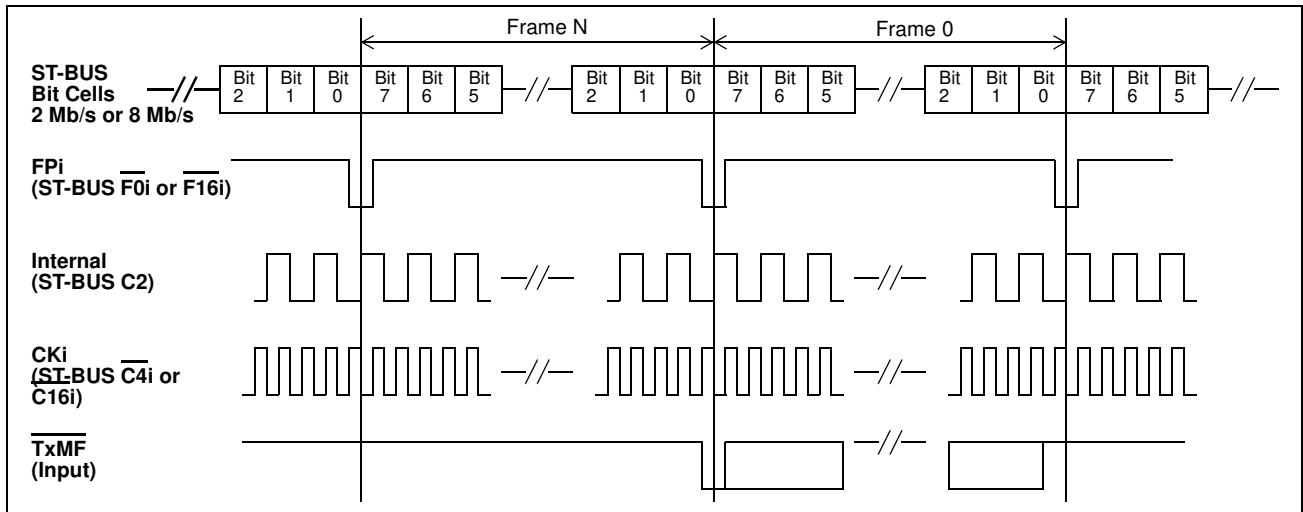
Frame N

Frame 0

ST-BUS Bit Cells 2 Mb/s or 8 Mb/s

Bit 2 | Bit 1 | Bit 0 | Bit 7 | Bit 6 | Bit 5

Bit 2 | Bit 1 | Bit 0 | Bit 7 | Bit 6 | Bit 5

Bit 2 | Bit 1 | Bit 0 | Bit 7 | Bit 6 | Bit 5

FPi (ST-BUS $\overline{F0i}$ or $\overline{F16i}$)

Internal (ST-BUS C2)

CKi (ST-BUS $\overline{C4i}$ or $\overline{C16i}$)

$\overline{TxMF}$ (Input)